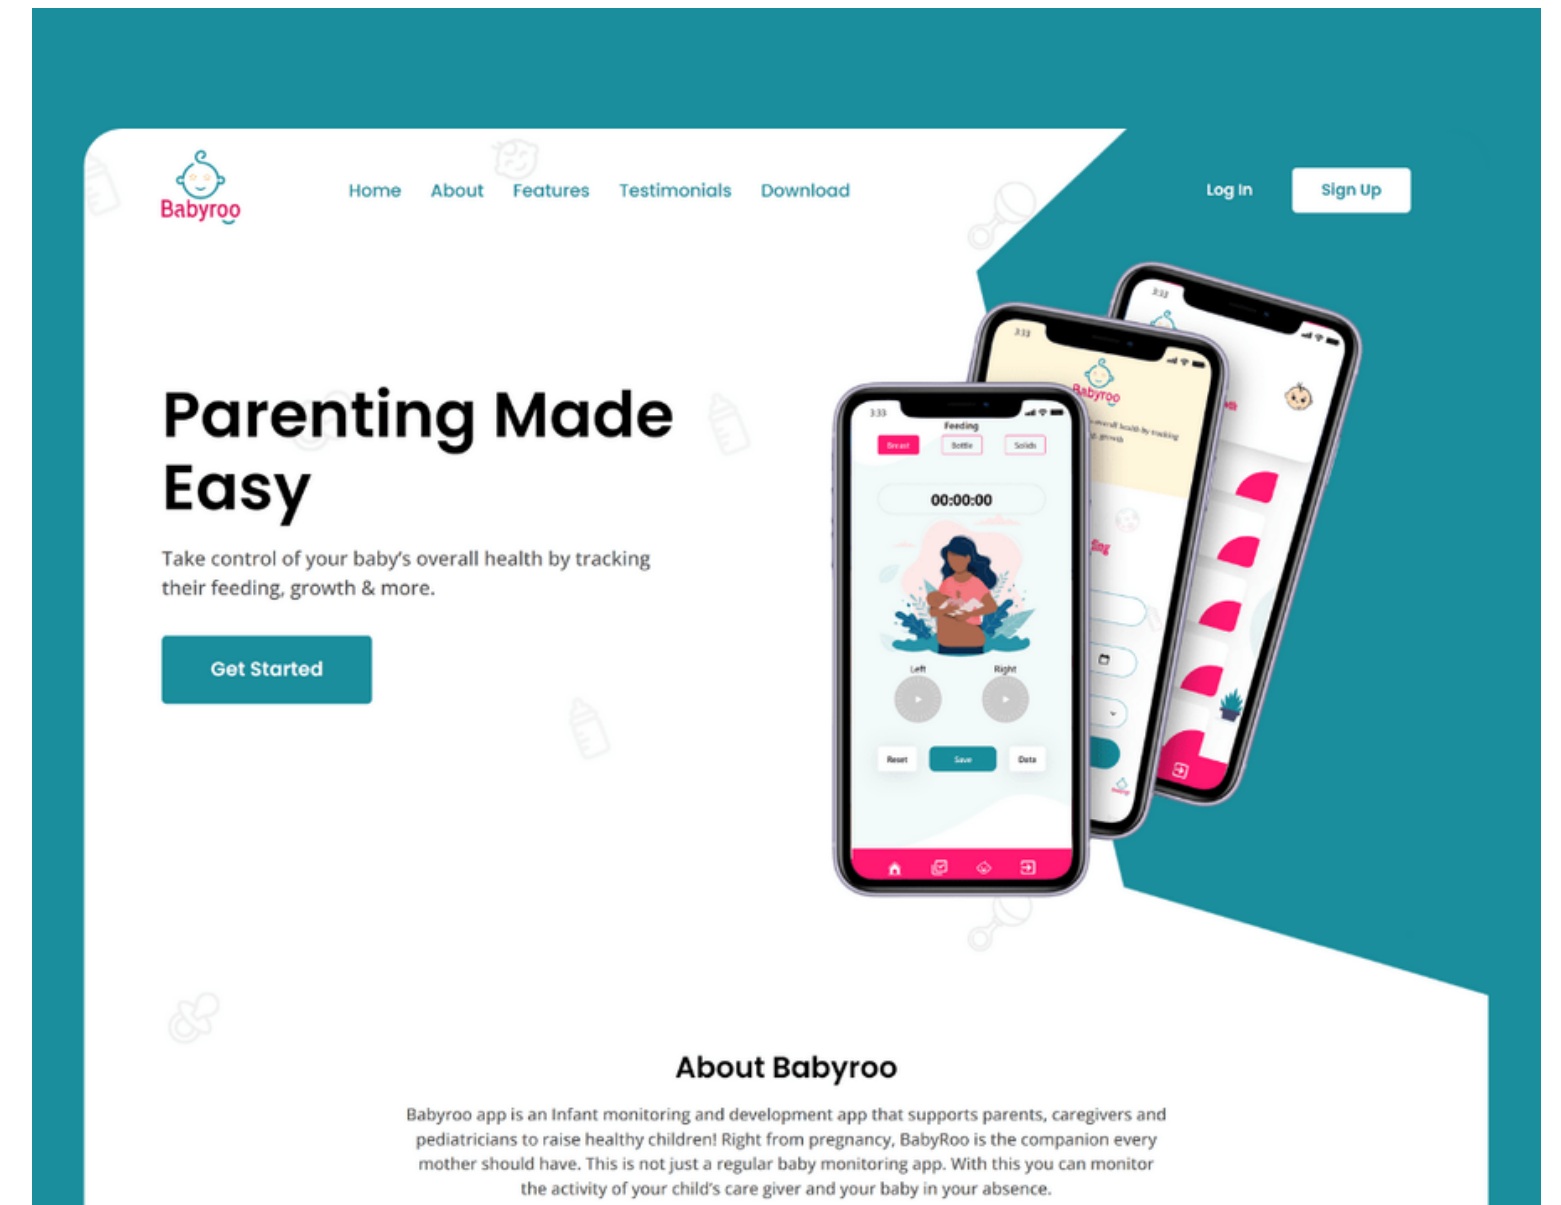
Babyroo

Home About Features Testimonials Download

Log In Sign Up

Parenting Made Easy

Take control of your baby's overall health by tracking their feeding, growth & more.

Get Started

3:33

Feeding

Breast Bottle Solids

00:00:00

Left Right

Reset Save Data

About Babyroo

Babyroo app is an Infant monitoring and development app that supports parents, caregivers and pediatricians to raise healthy children! Right from pregnancy, BabyRoo is the companion every mother should have. This is not just a regular baby monitoring app. With this you can monitor the activity of your child's care giver and your baby in your absence.